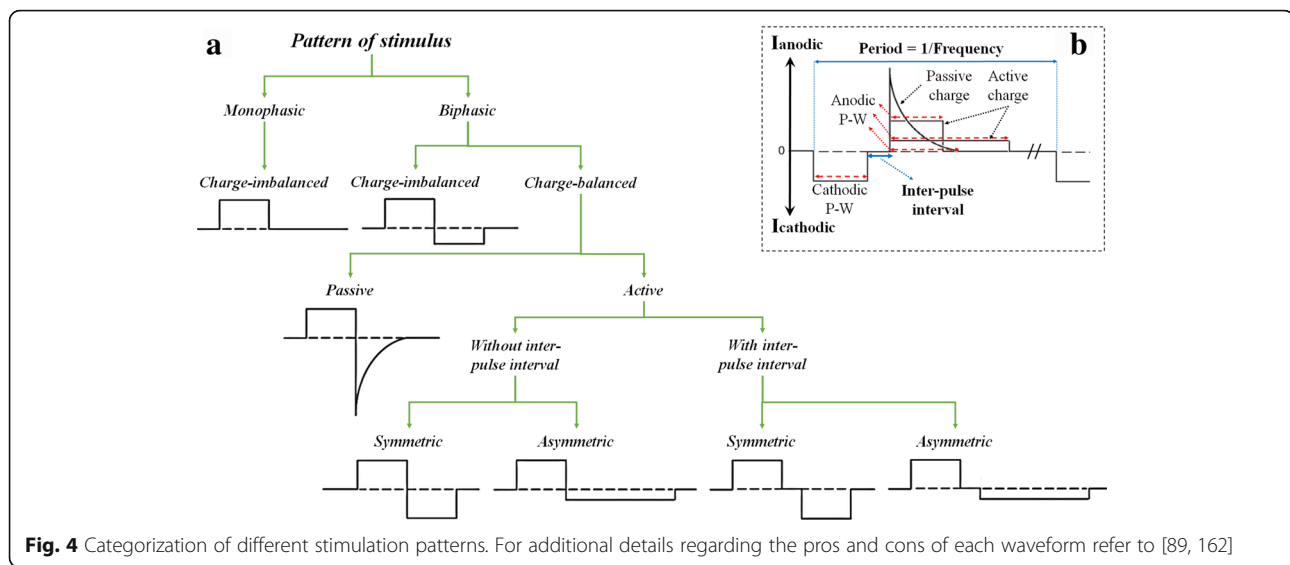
a

Pattern of stimulus

Monophasic

Biphasic

Charge-imbalanced

Charge-imbalanced

Charge-balanced

Passive

Active

Without inter-pulse interval

With inter-pulse interval

Symmetric

Asymmetric

Symmetric

Asymmetric

b

$I_{anodic}$

Period = 1/Frequency

Passive charge

Active charge

Anodic P-W

0

Cathodic P-W

Inter-pulse interval

$I_{cathodic}$

**Fig. 4** Categorization of different stimulation patterns. For additional details regarding the pros and cons of each waveform refer to [89, 162]